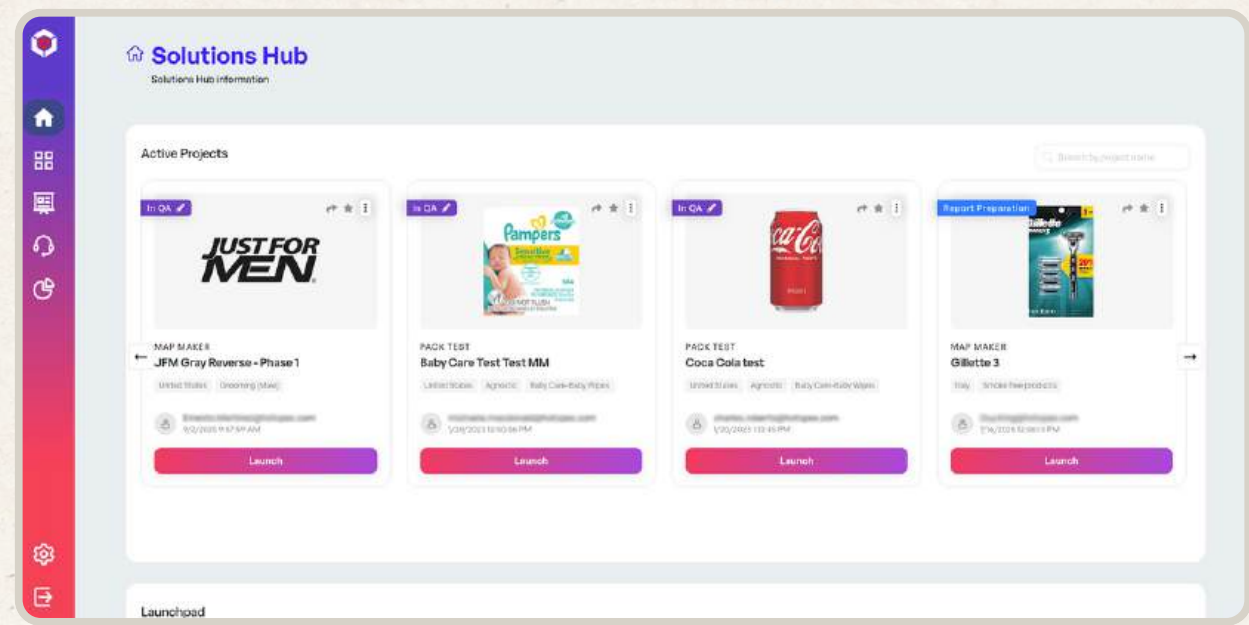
Solutions Hub
Solutions Hub information

Active Projects

Search by project name

In QA
JUST FOR MEN
MAP MAKER
JFM Gray Reverse - Phase 1
United States Grooming (Male)
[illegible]
9/2/2025 9:47:59 AM
Launch

In QA
Pampers Sensitive
PACK TEST
Baby Care Test Test MM
United States Agnostic Baby Care-Baby Wipes
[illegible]
1/28/2025 10:50:06 PM
Launch

In QA
Coca-Cola
PACK TEST
Coca Cola test
United States Agnostic Baby Care-Baby Wipes
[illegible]
1/20/2025 1:13:45 PM
Launch

Report Preparation
Gillette
MAP MAKER
Gillette 3
Italy Smoke free products
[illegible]
7/16/2024 12:00:13 PM
Launch

Launchpad